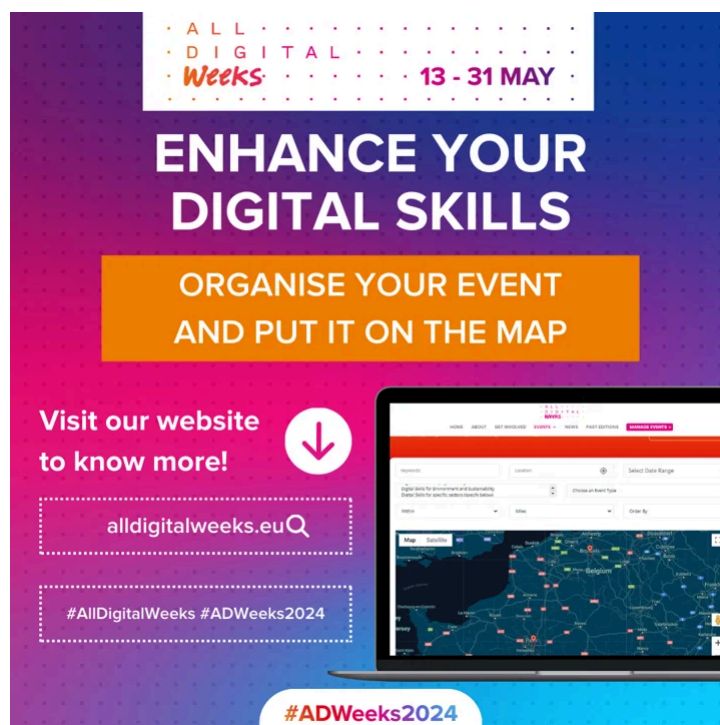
ALL DIGITAL Weeks 13 - 31 MAY

ENHANCE YOUR DIGITAL SKILLS

ORGANISE YOUR EVENT AND PUT IT ON THE MAP

Visit our website to know more!

alldigitalweeks.eu

#AllDigitalWeeks #ADWeeks2024

HOME ABOUT GET INVOLVED EVENTS NEWS PAST EDITIONS MANAGE EVENTS

Keywords Location Select Date Range

Digital Skills for environment and sustainability Digital Skills for specific sectors (specify below)

Choose an Event Type

Order By

Map Satellite

Belgium

#ADWeeks2024